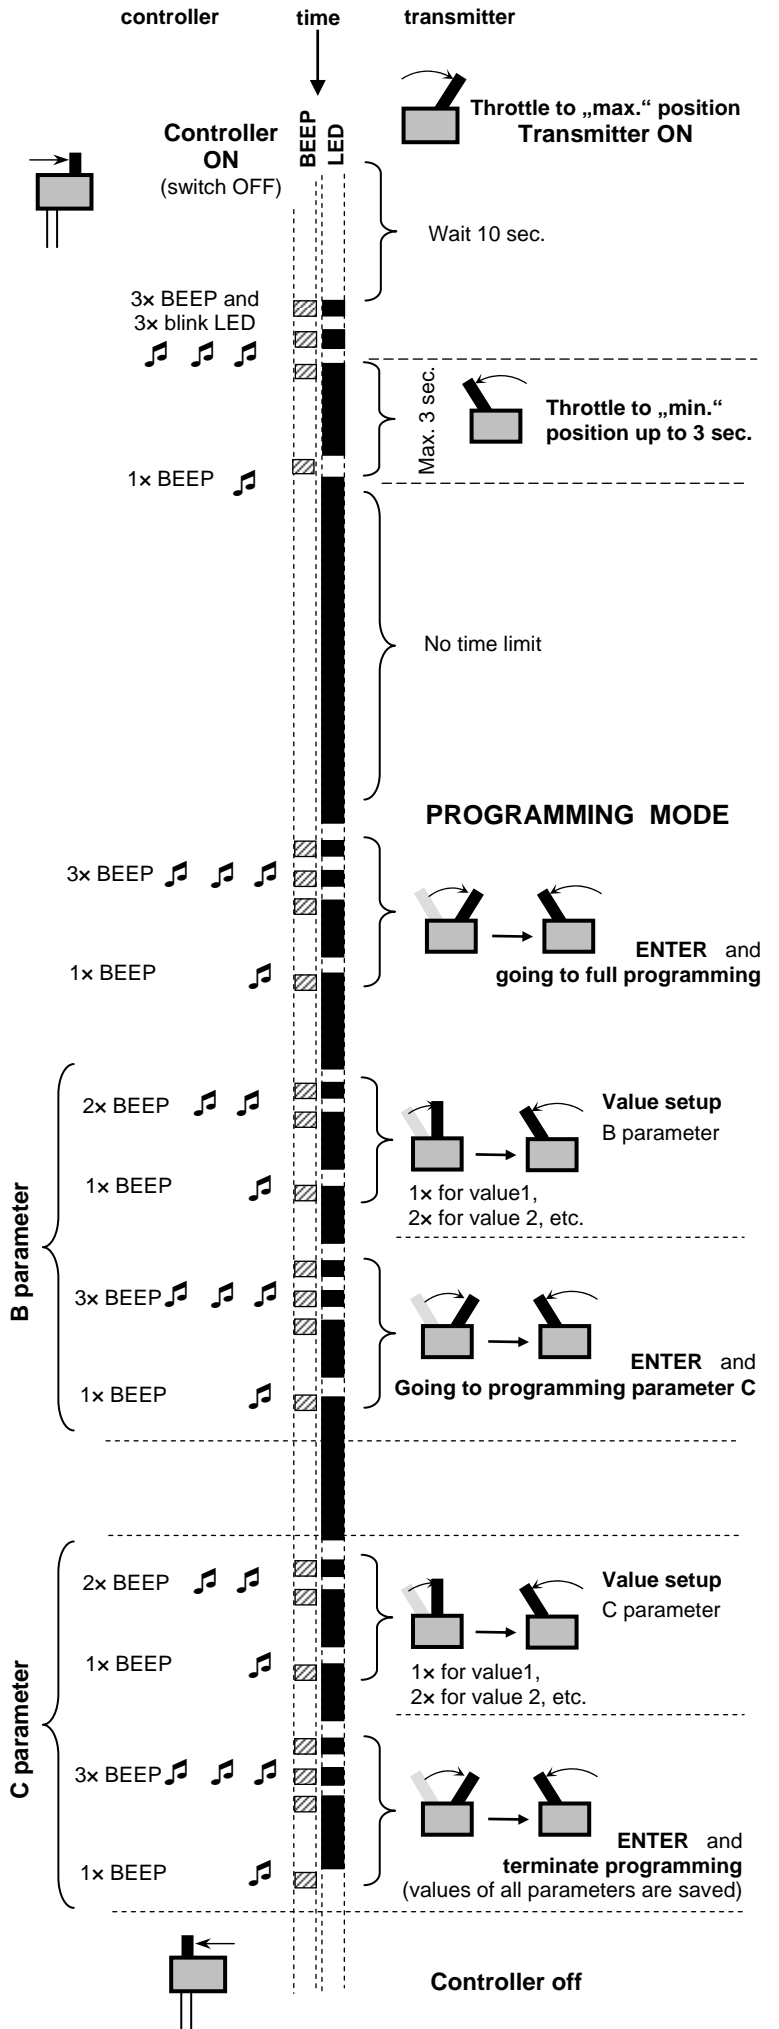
controller

time

transmitter

Throttle to „max.“ position
Transmitter ON

Controller
ON
(switch OFF)

BEEP
LED

Wait 10 sec.

3× BEEP and
3× blink LED

Max. 3 sec.

Throttle to „min.“
position up to 3 sec.

1× BEEP

No time limit

PROGRAMMING MODE

3× BEEP

1× BEEP

ENTER and
going to full programming

B parameter

2× BEEP

1× BEEP

Value setup
B parameter

1× for value1,
2× for value 2, etc.

3× BEEP

1× BEEP

ENTER and
Going to programming parameter C

C parameter

2× BEEP

1× BEEP

Value setup
C parameter

1× for value1,
2× for value 2, etc.

3× BEEP

1× BEEP

ENTER and
terminate programming
(values of all parameters are saved)

Controller off